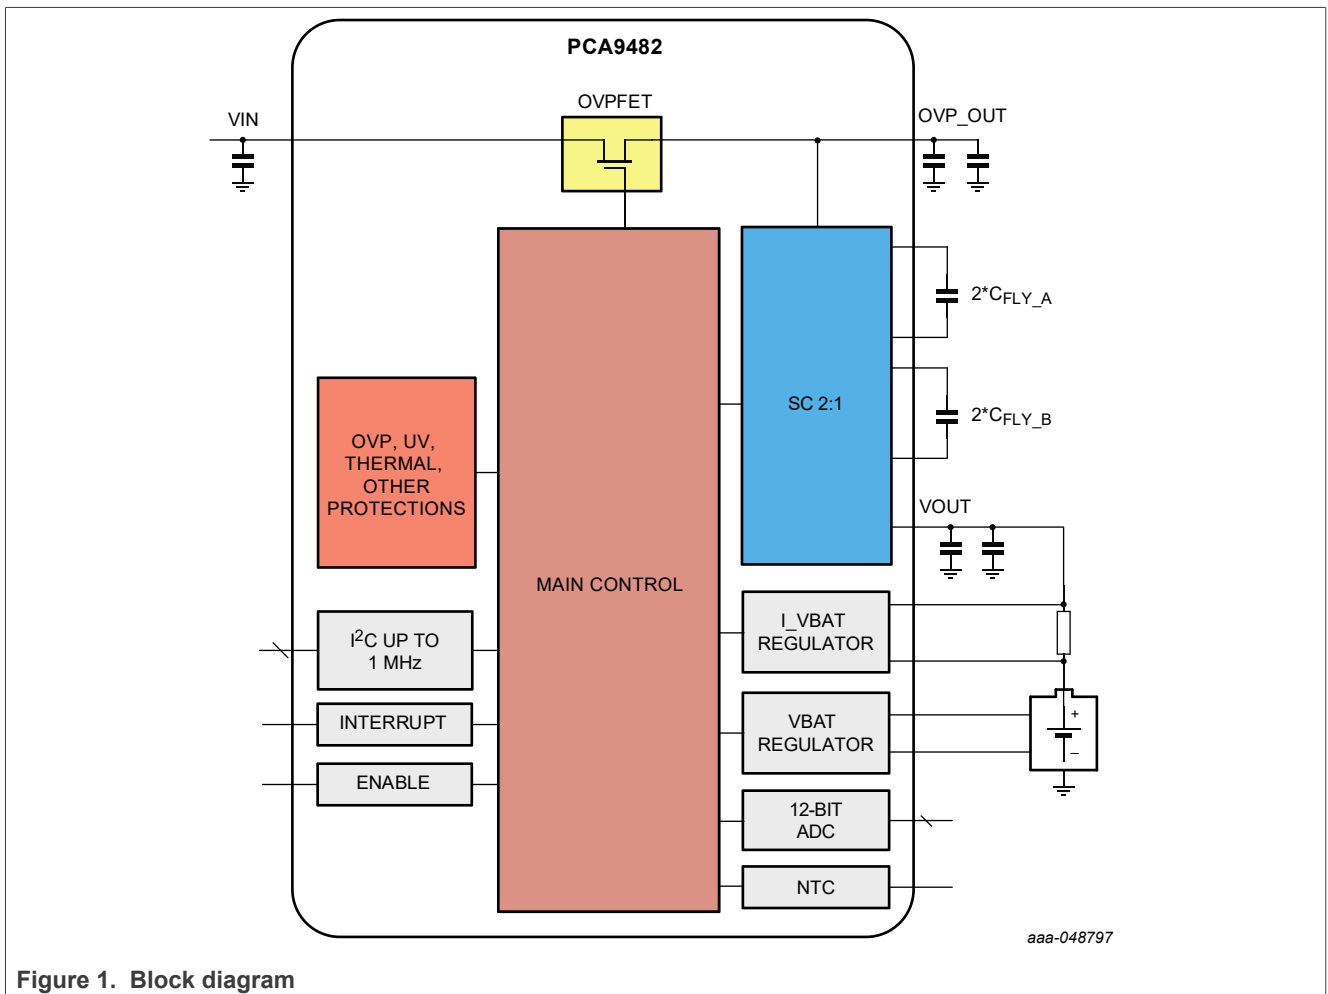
PCA9482

OVPFET

VIN

OVP_OUT

2*$C_{FLY\_A}$

2*$C_{FLY\_B}$

SC 2:1

OVP, UV, THERMAL, OTHER PROTECTIONS

MAIN CONTROL

VOUT

$I^2C$ UP TO 1 MHz

INTERRUPT

ENABLE

I_VBAT REGULATOR

VBAT REGULATOR

12-BIT ADC

NTC

+

−

aaa-048797

Figure 1. Block diagram